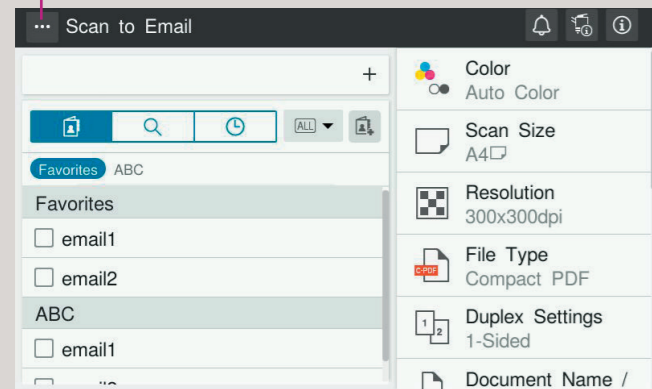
··· Scan to Email

+

ALL

Favorites ABC

Favorites

email1

email2

ABC

email1

Color
Auto Color

Scan Size
A4

Resolution
300x300dpi

C-PDF

File Type
Compact PDF

1 2

Duplex Settings
1-Sided

Document Name /